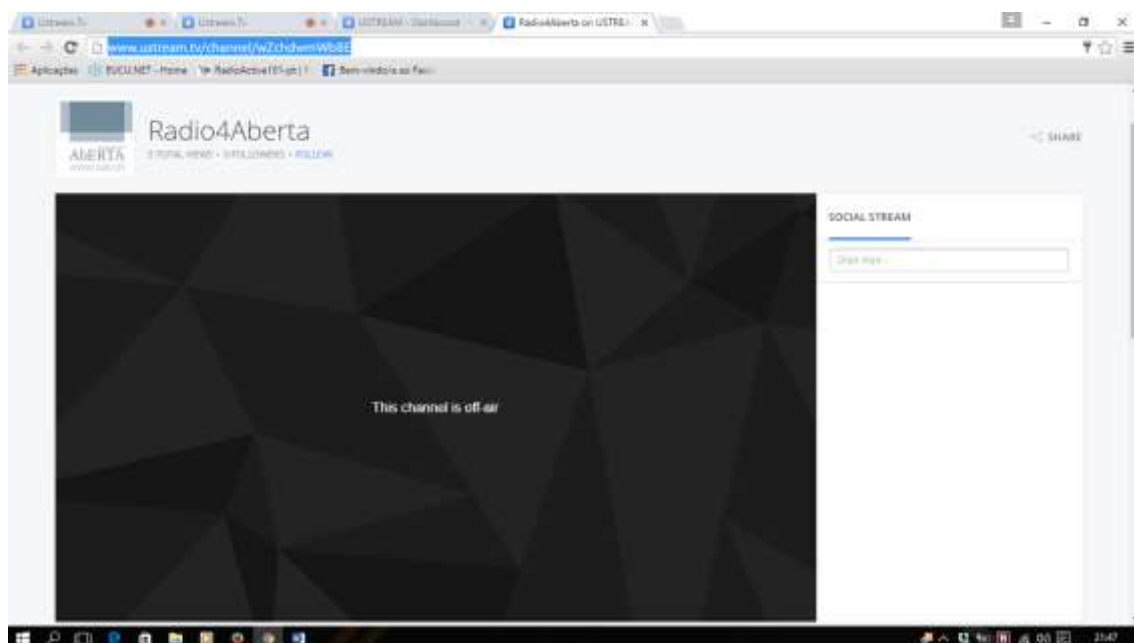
Ustream.Tv
Ustream.Tv
USTREAM - Dashboard
Radio4Aberta on USTREA ×

www.ustream.tv/channel/wZchdwnWb8E

Aplicações
EUCU.NET - Home
RadioActive101-pt
Bem-vindo(a) ao Face

ABERTA

Radio4Aberta

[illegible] TOTAL VIEWS • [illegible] FOLLOWERS • FOLLOW

SHARE

This channel is off-air

SOCIAL STREAM

Share here...

21:47